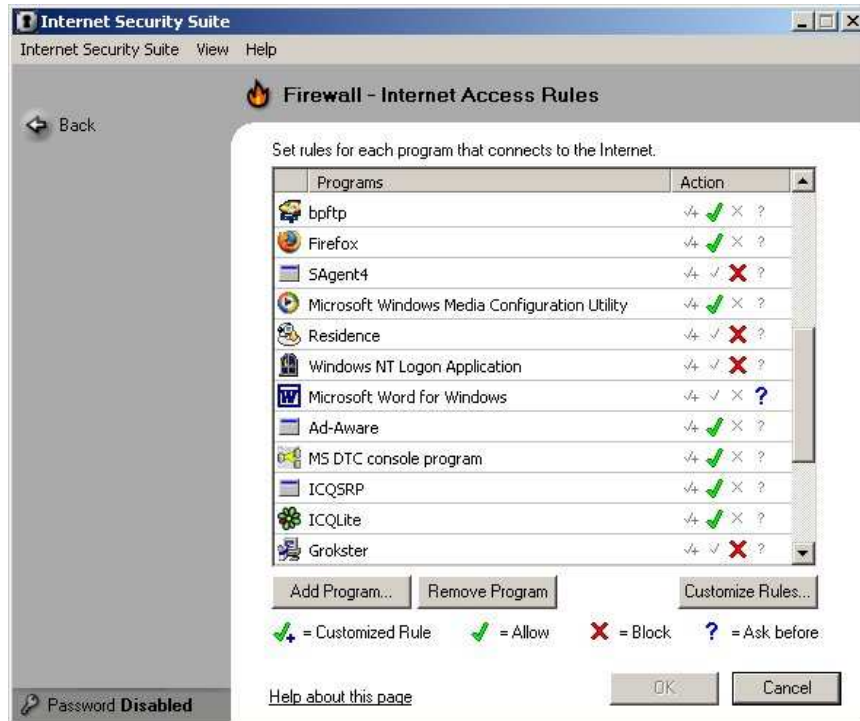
Internet Security Suite

Internet Security Suite View Help

Back

Firewall - Internet Access Rules

Set rules for each program that connects to the Internet.

| Programs | Action |
|---|---|
| bpftp | ✓+ ✓ × ? |
| Firefox | ✓+ ✓ × ? |
| SAgent4 | ✓+ ✓ × ? |
| Microsoft Windows Media Configuration Utility | ✓+ ✓ × ? |
| Residence | ✓+ ✓ × ? |
| Windows NT Logon Application | ✓+ ✓ × ? |
| Microsoft Word for Windows | ✓+ ✓ × ? |
| Ad-Aware | ✓+ ✓ × ? |
| MS DTC console program | ✓+ ✓ × ? |
| ICQSRP | ✓+ ✓ × ? |
| ICQLite | ✓+ ✓ × ? |
| Grokster | ✓+ ✓ × ? |

Add Program... Remove Program Customize Rules...

✓+ = Customized Rule ✓ = Allow × = Block ? = Ask before

Password Disabled

Help about this page

OK Cancel